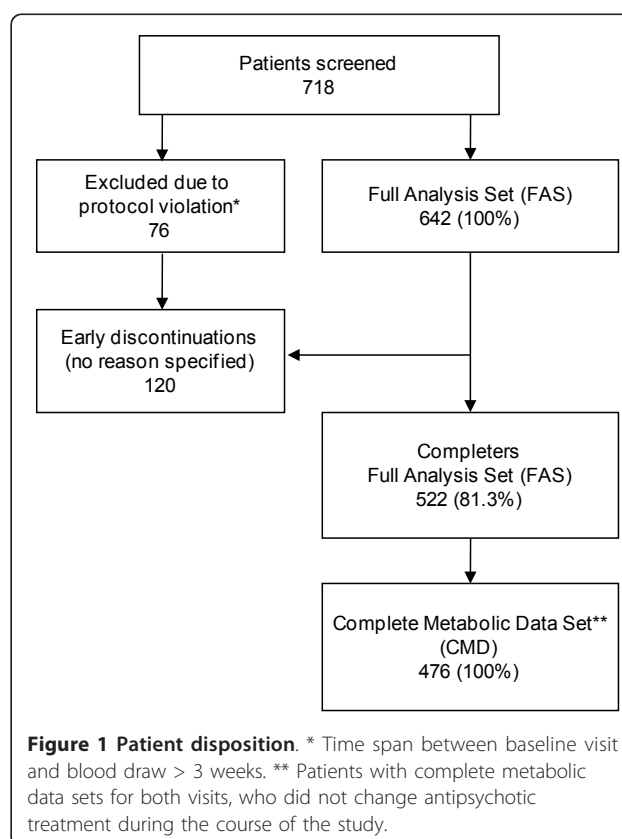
Patients screened
718

Excluded due to protocol violation*
76

Full Analysis Set (FAS)
642 (100%)

Early discontinuations (no reason specified)
120

Completers
Full Analysis Set (FAS)
522 (81.3%)

Complete Metabolic Data Set**
(CMD)
476 (100%)

**Figure 1 Patient disposition**. * Time span between baseline visit and blood draw > 3 weeks. ** Patients with complete metabolic data sets for both visits, who did not change antipsychotic treatment during the course of the study.